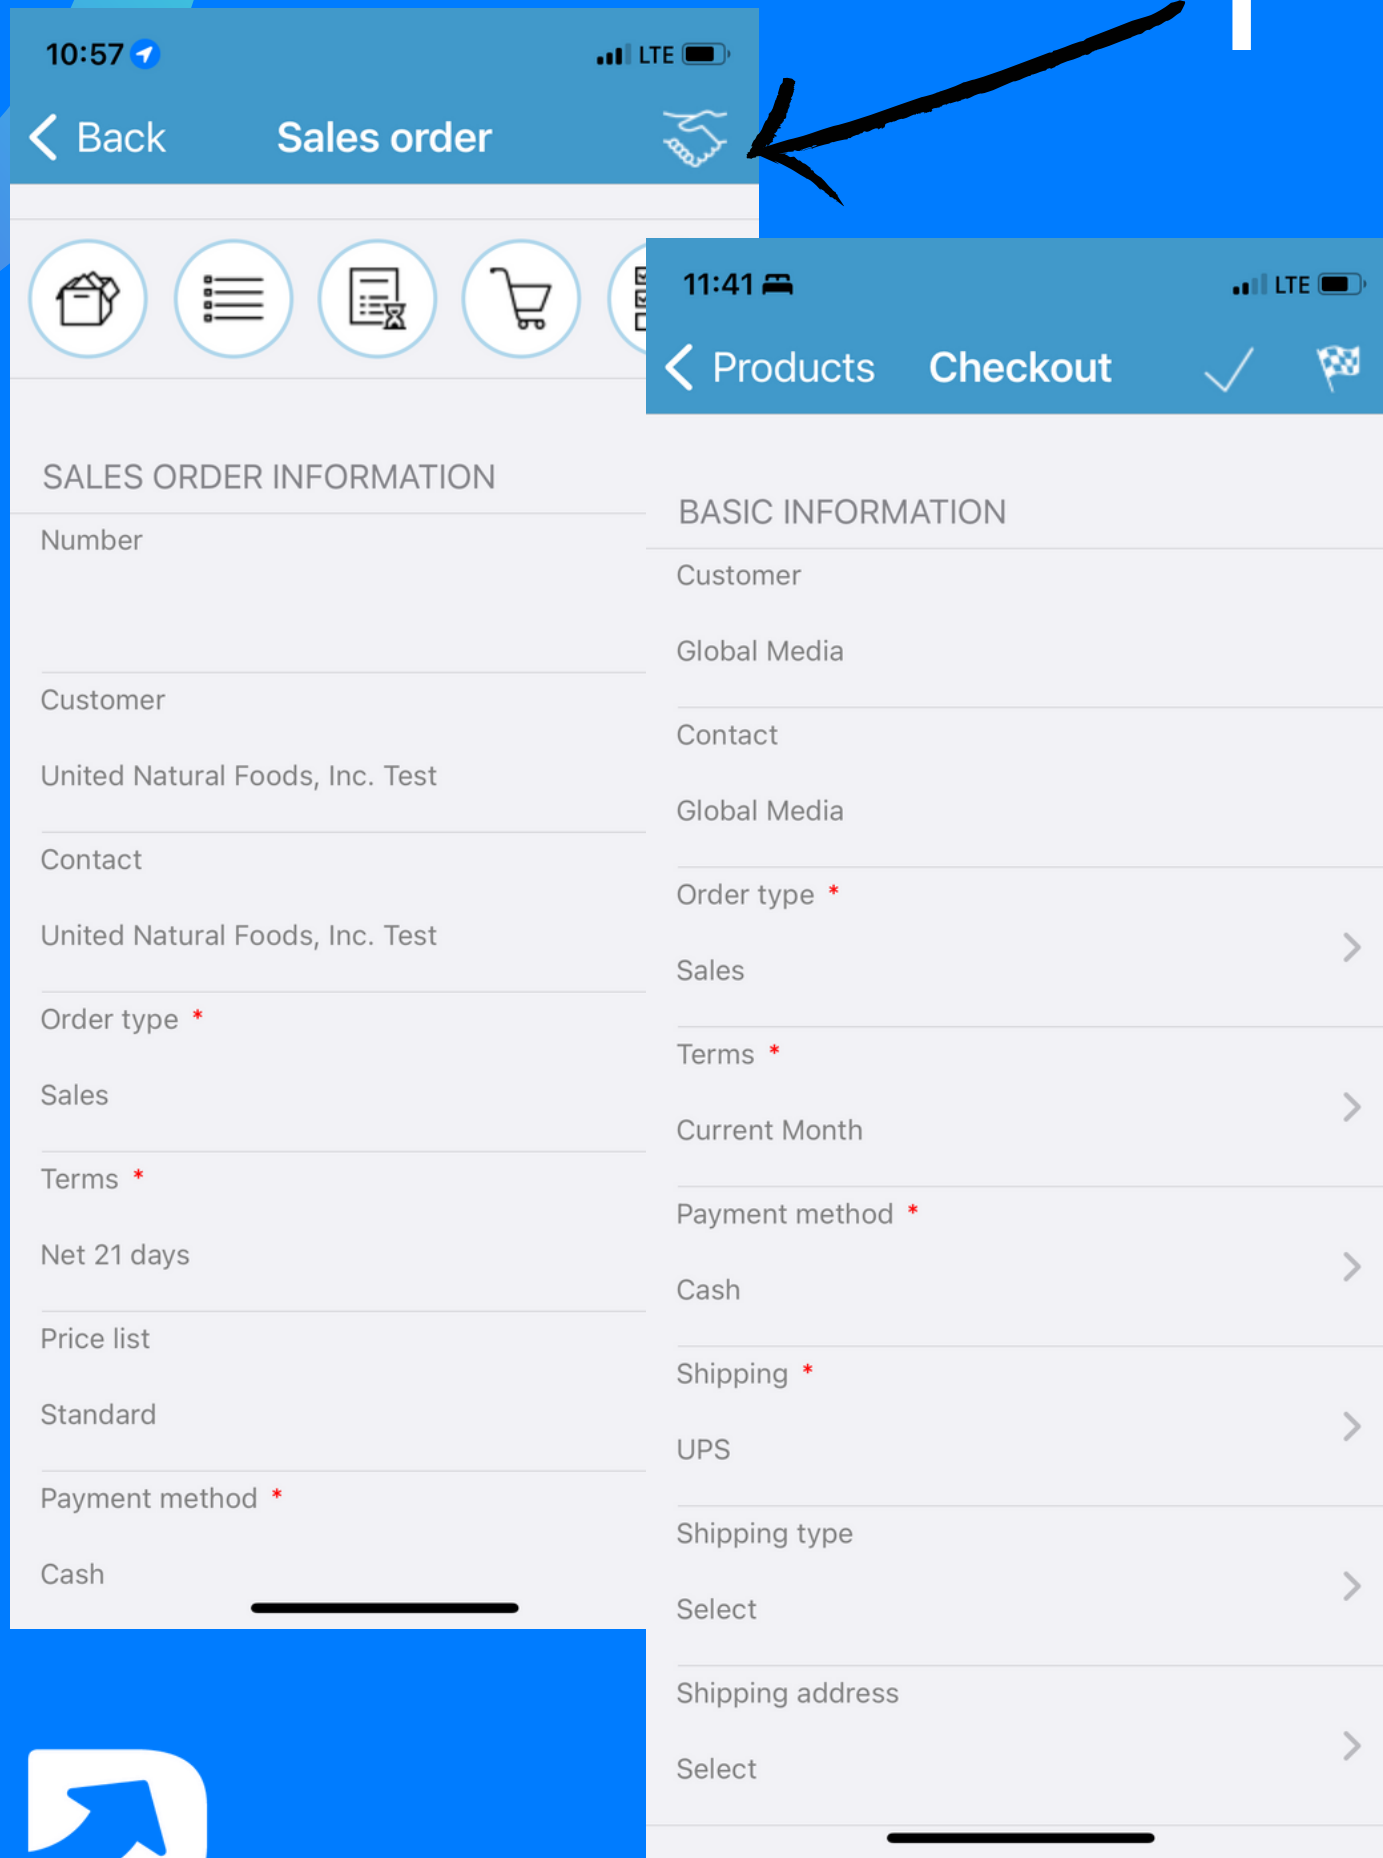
10:57
LTE
Back
Sales order

SALES ORDER INFORMATION
Number

Customer
United Natural Foods, Inc. Test

Contact
United Natural Foods, Inc. Test

Order type *
Sales

Terms *
Net 21 days

Price list
Standard

Payment method *
Cash

11:41
LTE
Products
Checkout

BASIC INFORMATION
Customer
Global Media

Contact
Global Media

Order type *
Sales

Terms *
Current Month

Payment method *
Cash

Shipping *
UPS

Shipping type
Select

Shipping address
Select